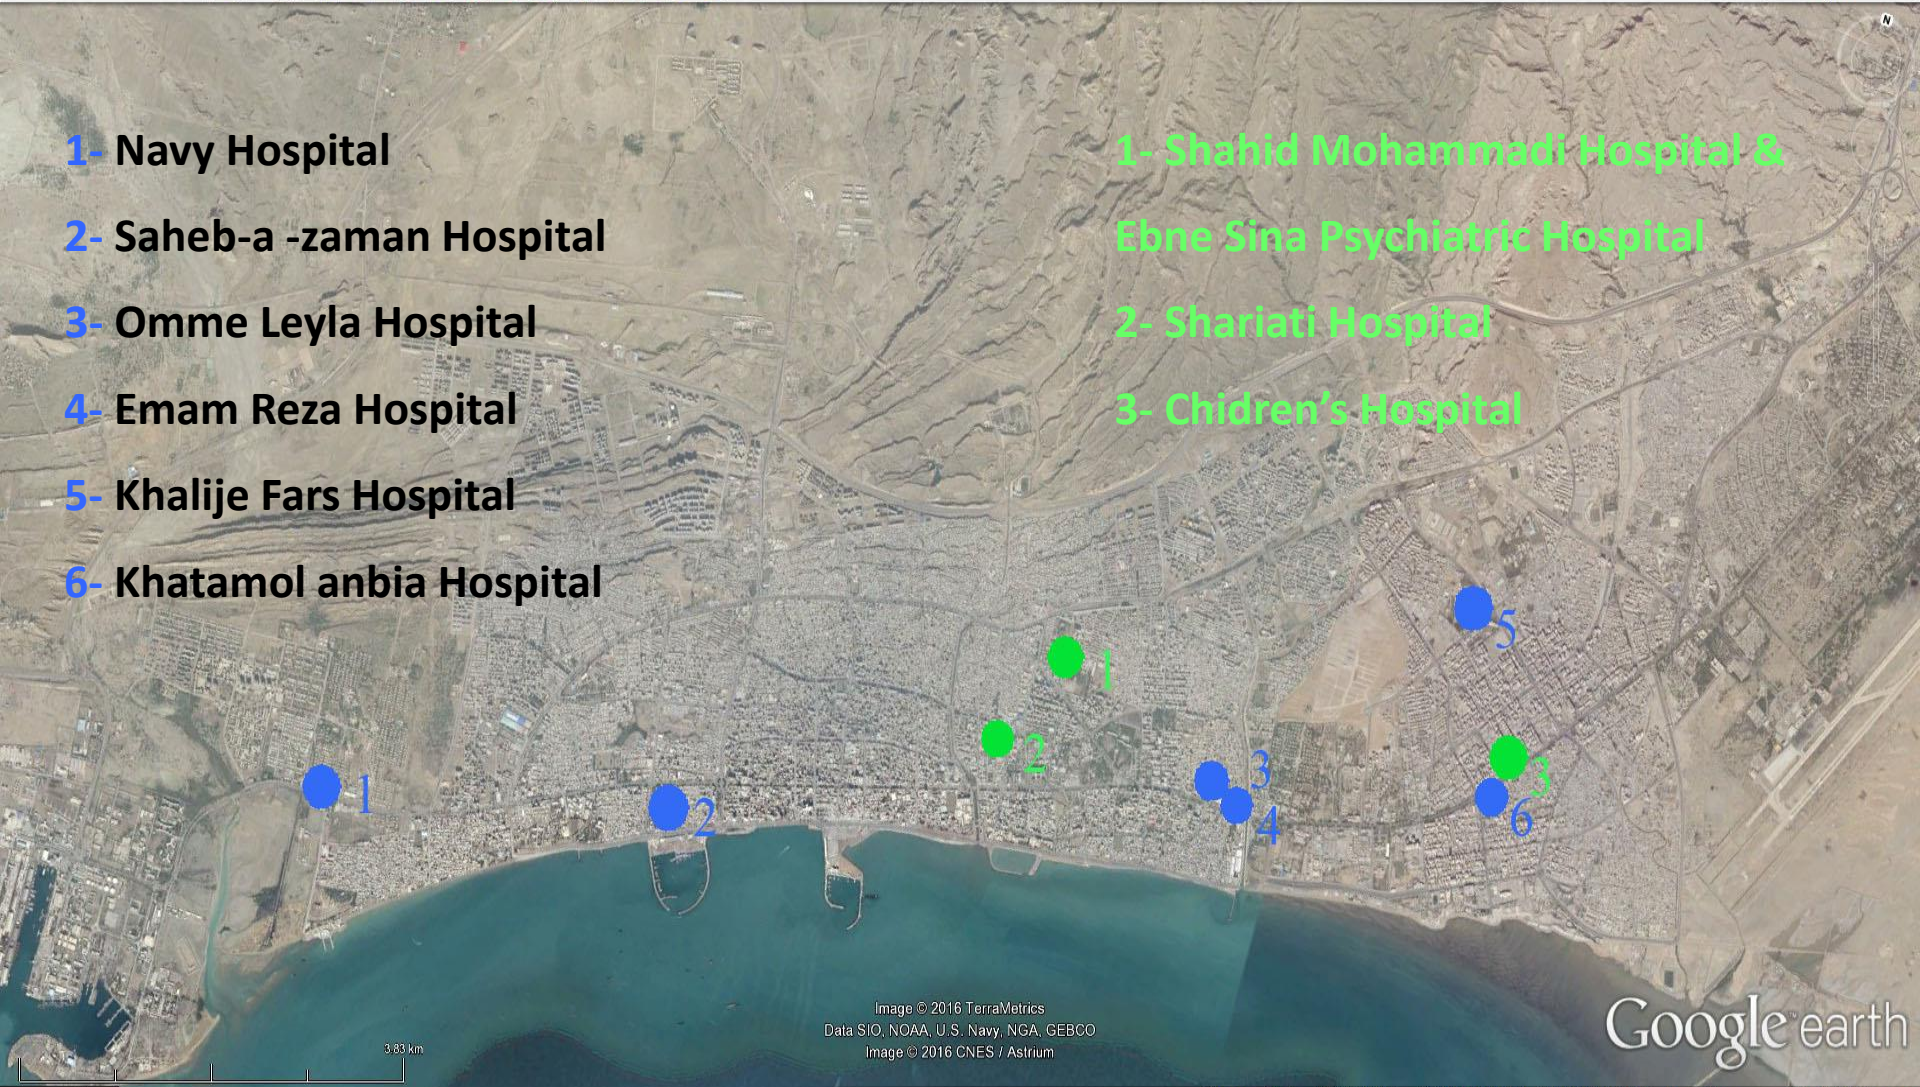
1- Navy Hospital

2- Saheb-a -zaman Hospital

3- Omme Leyla Hospital

4- Emam Reza Hospital

5- Khalije Fars Hospital

6- Khatamol anbia Hospital

1- Shahid Mohammadi Hospital &

Ebne Sina Psychiatric Hospital

2- Shariati Hospital

3- Chidren's Hospital

N

5

1

2

3

6

1

2

3

4

Image © 2016 TerraMetrics
Data SIO, NOAA, U.S. Navy, NGA, GEBCO
Image © 2016 CNES / Astrium

3.83 km

Google earth